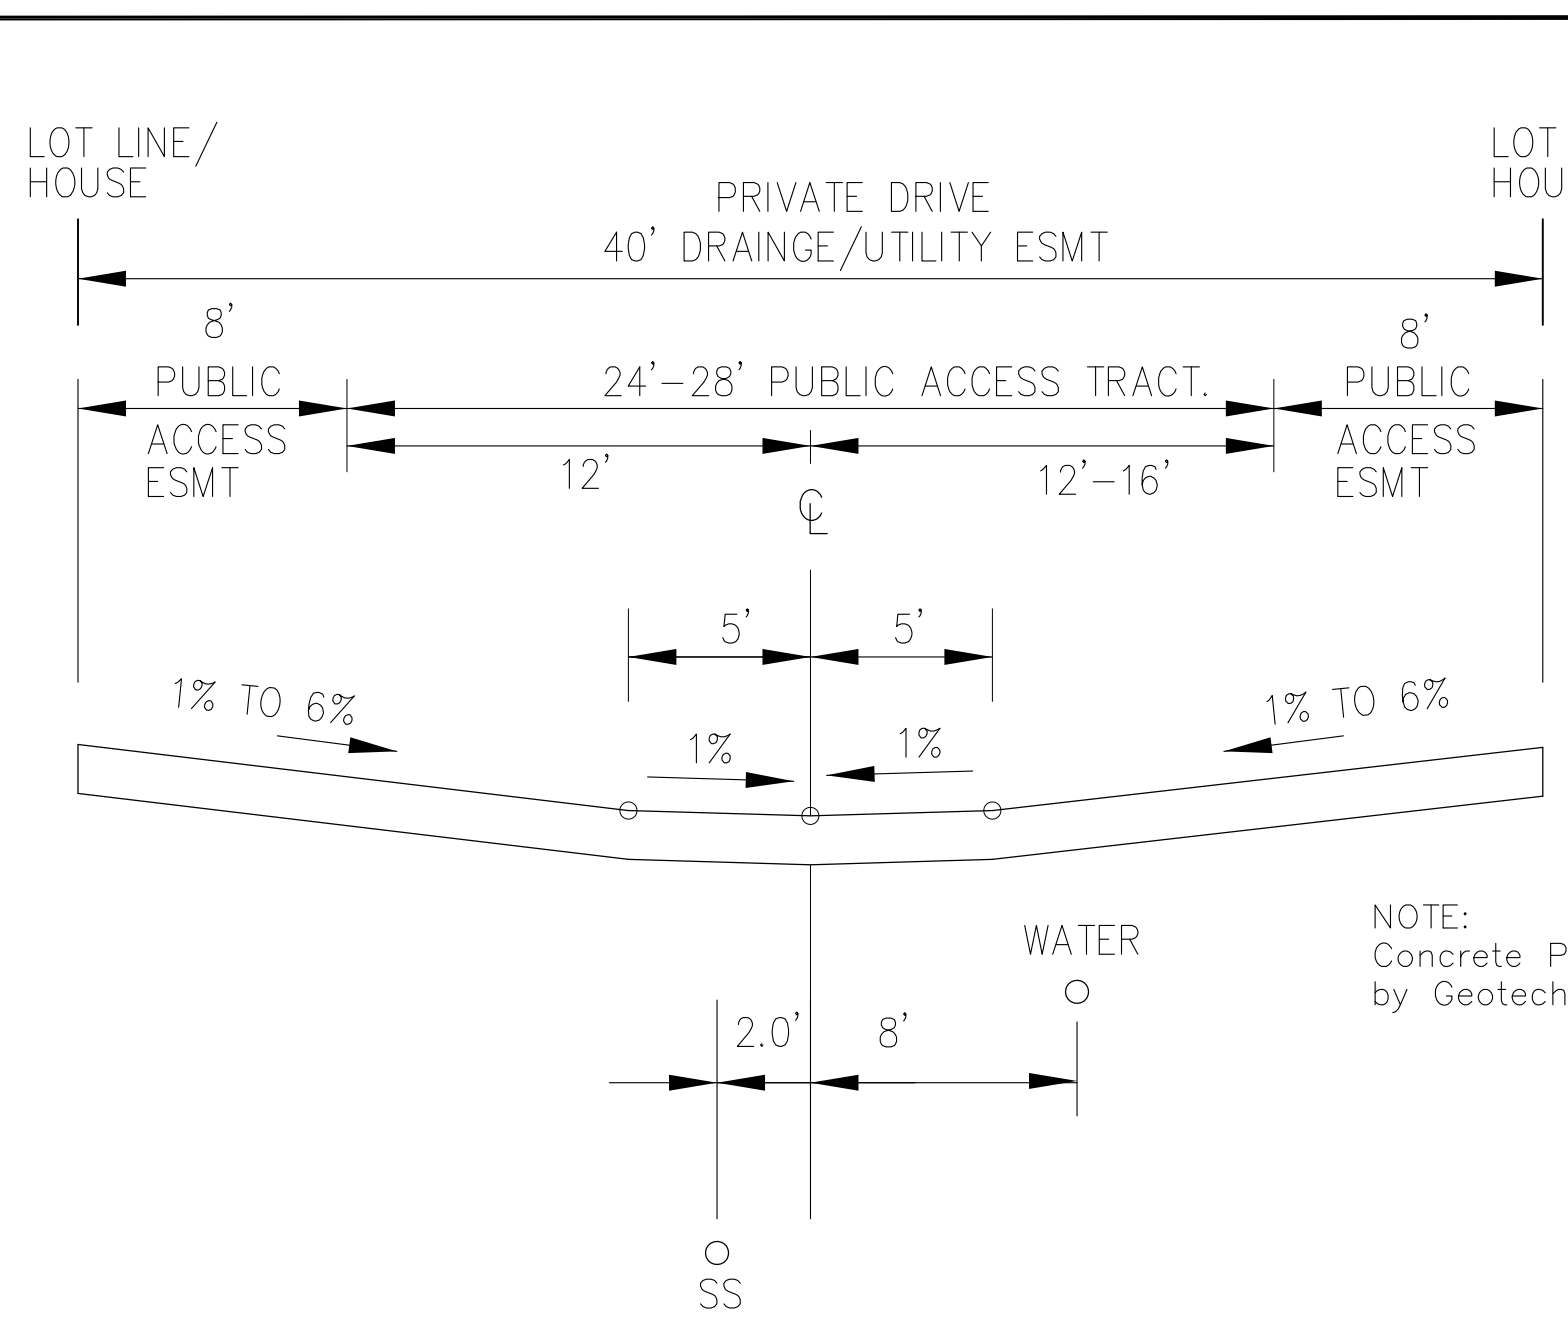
LOT LINE/ HOUSE

LOT HOU

PRIVATE DRIVE
40' DRAINGE/UTILITY ESMT

8'
PUBLIC
ACCESS
ESMT

24'–28' PUBLIC ACCESS TRACT.

8'
PUBLIC
ACCESS
ESMT

12'

12'–16'

℄

5'

5'

1% TO 6%

1%

1%

1% TO 6%

NOTE:
Concrete P
by Geotech

WATER

2.0'

8'

SS